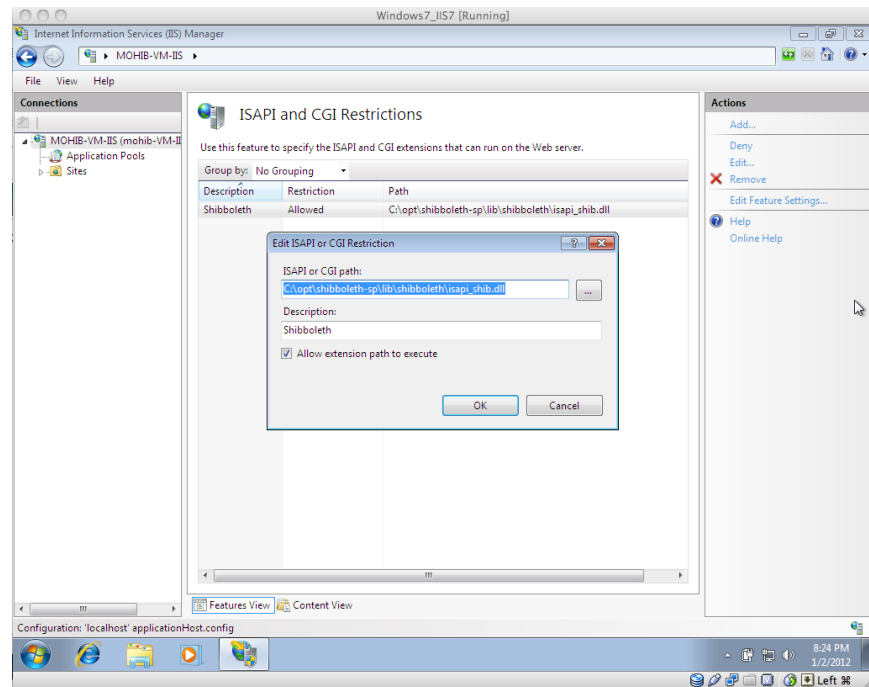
Windows7_IIS7 [Running]

Internet Information Services (IIS) Manager

MOHIB-VM-IIS ▸

File View Help

Connections

MOHIB-VM-IIS (mohib-VM-II
Application Pools
Sites

ISAPI and CGI Restrictions

Use this feature to specify the ISAPI and CGI extensions that can run on the Web server.

Group by: No Grouping

| Description | Restriction | Path |
|---|---|---|
| Shibboleth | Allowed | C:\opt\shibboleth-sp\lib\shibboleth\isapi_shib.dll |

Edit ISAPI or CGI Restriction

ISAPI or CGI path:
C:\opt\shibboleth-sp\lib\shibboleth\isapi_shib.dll
...

Description:
Shibboleth

Allow extension path to execute

OK Cancel

Features View Content View

Actions
Add...
Deny
Edit...
Remove
Edit Feature Settings...
Help
Online Help

Configuration: 'localhost' applicationHost.config

8:24 PM
1/2/2012

Left ⌘